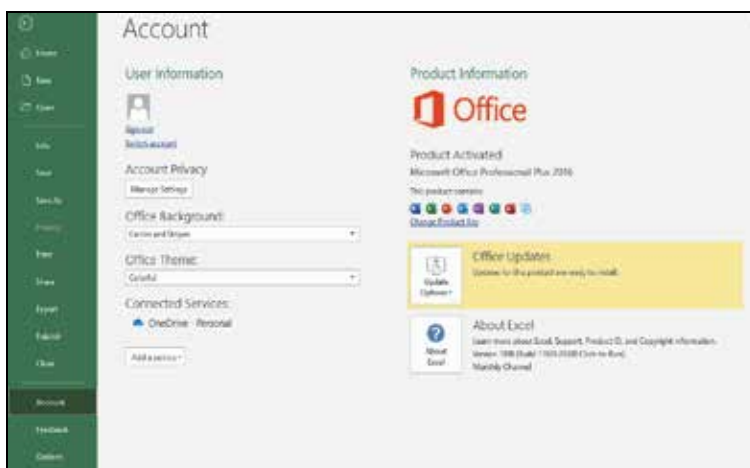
Account

User Information

Sign out
Switch account

Account Privacy

Manage Settings

Office Background:

Circles and Stripes

Office Theme:

Colorful

Connected Services:

OneDrive - Personal

Add a service

Product Information

Office

Product Activated

Microsoft Office Professional Plus 2016

This product contains

Change Product Key

Update Options

Office Updates

Updates for this product are ready to install.

About Excel

About Excel

Learn more about Excel, Support, Product ID, and Copyright information.

Version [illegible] Click-to-Run

Monthly Channel

Home

New

Open

Info

Save

Save As

Print

Share

Export

Publish

Close

Account

Feedback

Options